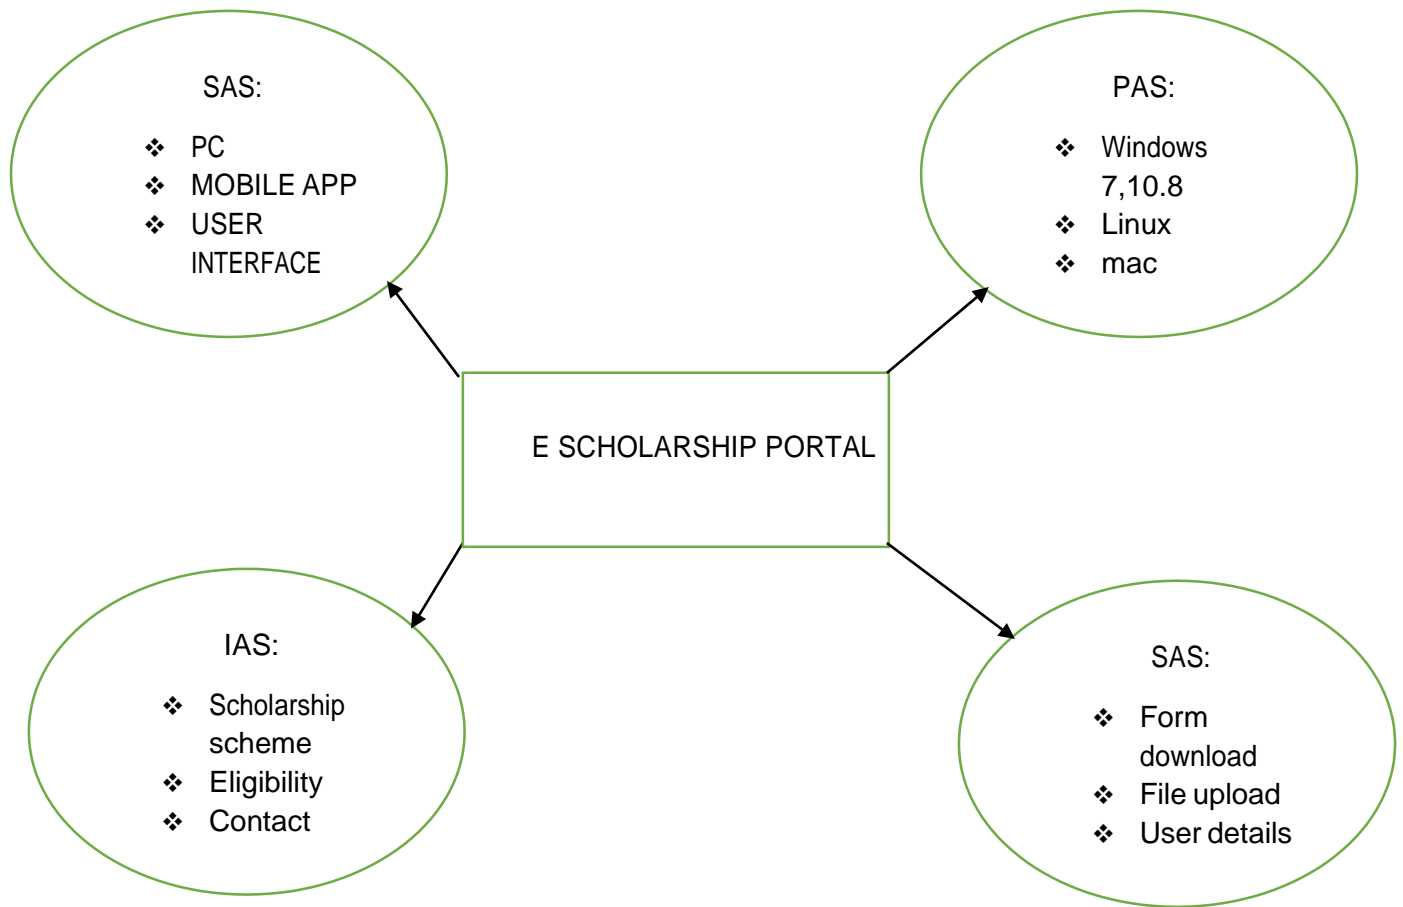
SAS:

- PC
- MOBILE APP
- USER INTERFACE

PAS:

- Windows 7,10.8
- Linux
- mac

E SCHOLARSHIP PORTAL

IAS:

- Scholarship scheme
- Eligibility
- Contact

SAS:

- Form download
- File upload
- User details